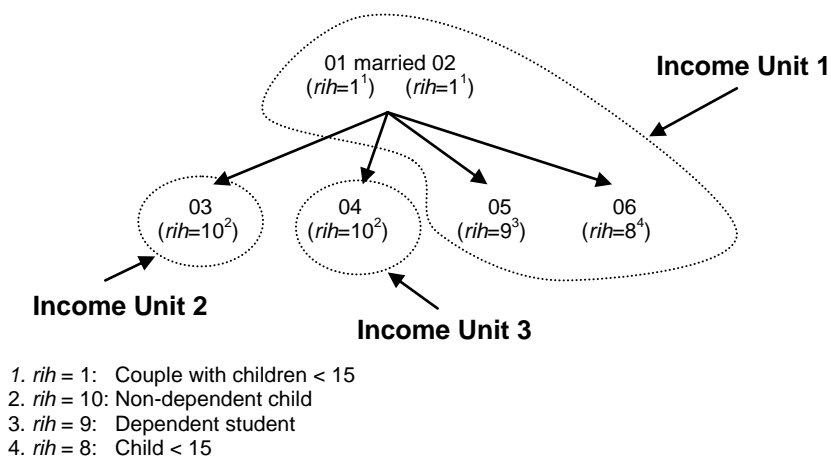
01 married 02
(*rih*=$1^1$) (*rih*=$1^1$)

Income Unit 1

03
(*rih*=$10^2$)

04
(*rih*=$10^2$)

05
(*rih*=$9^3$)

06
(*rih*=$8^4$)

Income Unit 2

Income Unit 3

1. *rih* = 1: Couple with children < 15
2. *rih* = 10: Non-dependent child
3. *rih* = 9: Dependent student
4. *rih* = 8: Child < 15